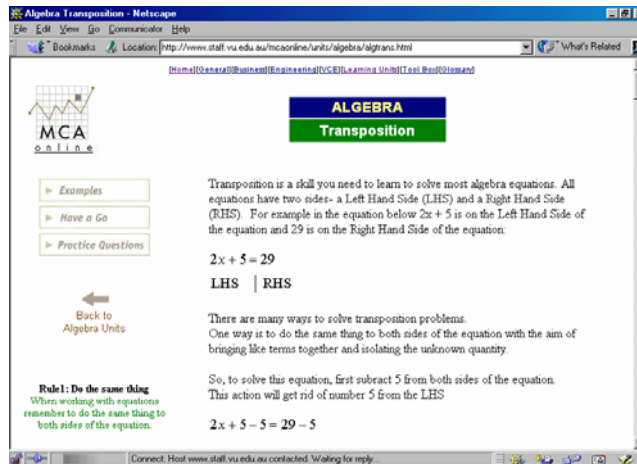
Algebra Transposition - Netscape

File Edit View Go Communicator Help

Bookmarks Location: http://www.staff.vu.edu.au/mcaonline/units/algebra/algtrans.html What's Related

[Home][General][Business][Engineering][VCE][Learning Units][Tool Box][Glossary]

MCA online

ALGEBRA

Transposition

Examples

Have a Go

Practice Questions

Back to Algebra Units

Transposition is a skill you need to learn to solve most algebra equations. All equations have two sides- a Left Hand Side (LHS) and a Right Hand Side (RHS). For example in the equation below 2x + 5 is on the Left Hand Side of the equation and 29 is on the Right Hand Side of the equation:

$2x + 5 = 29$

LHS | RHS

There are many ways to solve transposition problems.
One way is to do the same thing to both sides of the equation with the aim of bringing like terms together and isolating the unknown quantity.

So, to solve this equation, first subract 5 from both sides of the equation. This action will get rid of number 5 from the LHS

$2x + 5 - 5 = 29 - 5$

Rule1: Do the same thing
When working with equations remember to do the same thing to both sides of the equation.

Connect: Host www.staff.vu.edu.au contacted. Waiting for reply...